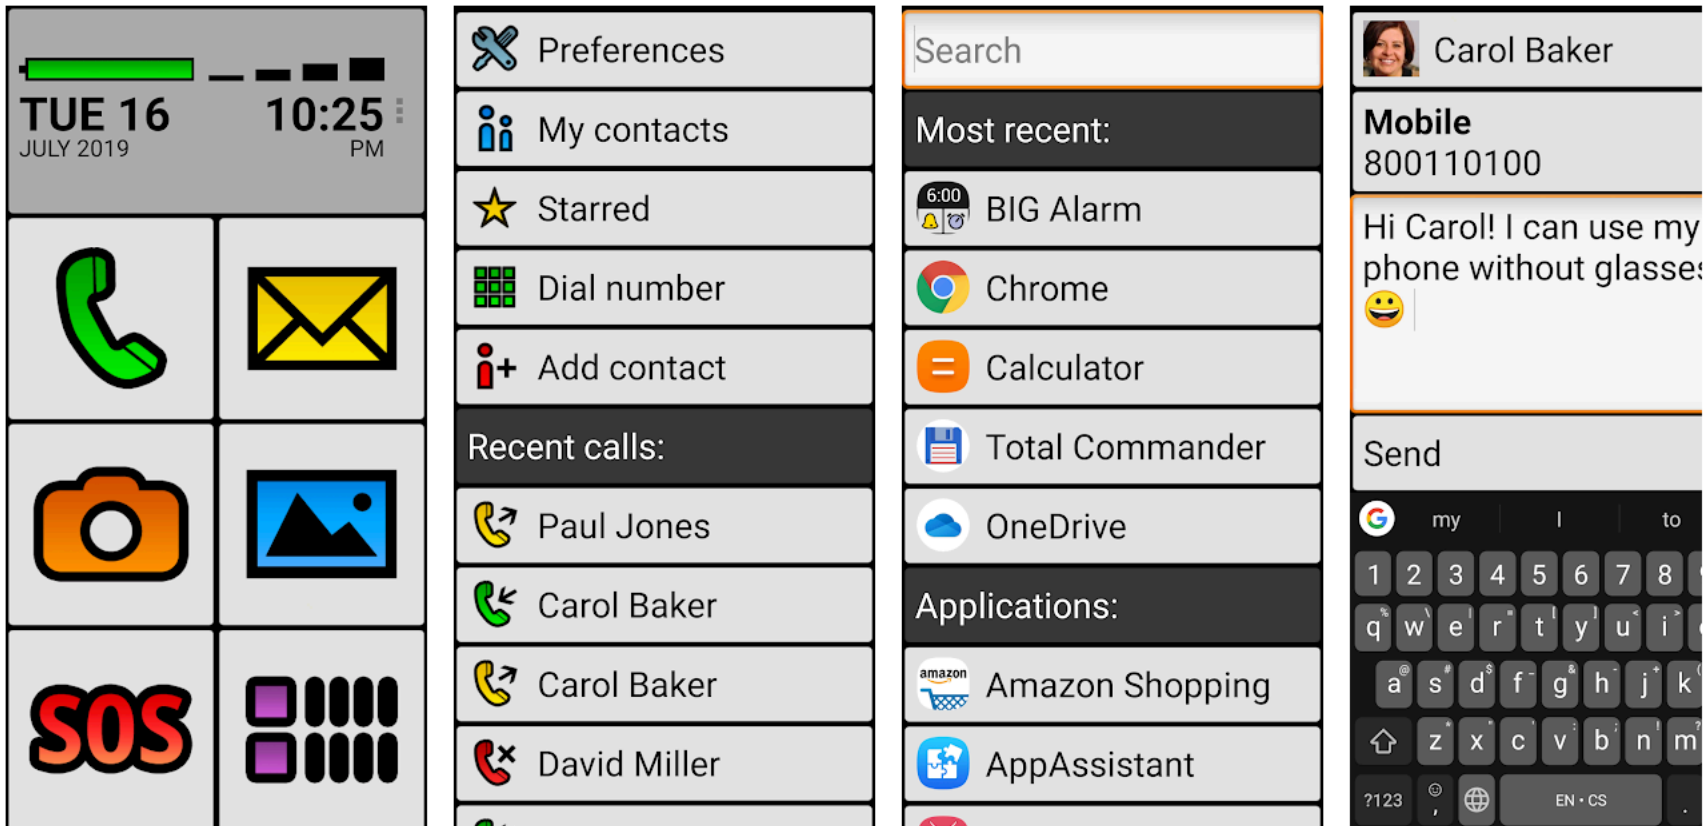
TUE 16
JULY 2019
10:25
PM

SOS

Preferences
My contacts
Starred
Dial number
Add contact
Recent calls:
Paul Jones
Carol Baker
Carol Baker
David Miller

Search
Most recent:
6:00
BIG Alarm
Chrome
Calculator
Total Commander
OneDrive
Applications:
amazon
Amazon Shopping
AppAssistant

Carol Baker
Mobile
800110100
Hi Carol! I can use my phone without glasse
😀
Send
my
I
to
1 2 3 4 5 6 7 8
q w e r t y u i
a s d f g h j k
z x c v b n m
?123
EN · CS
.